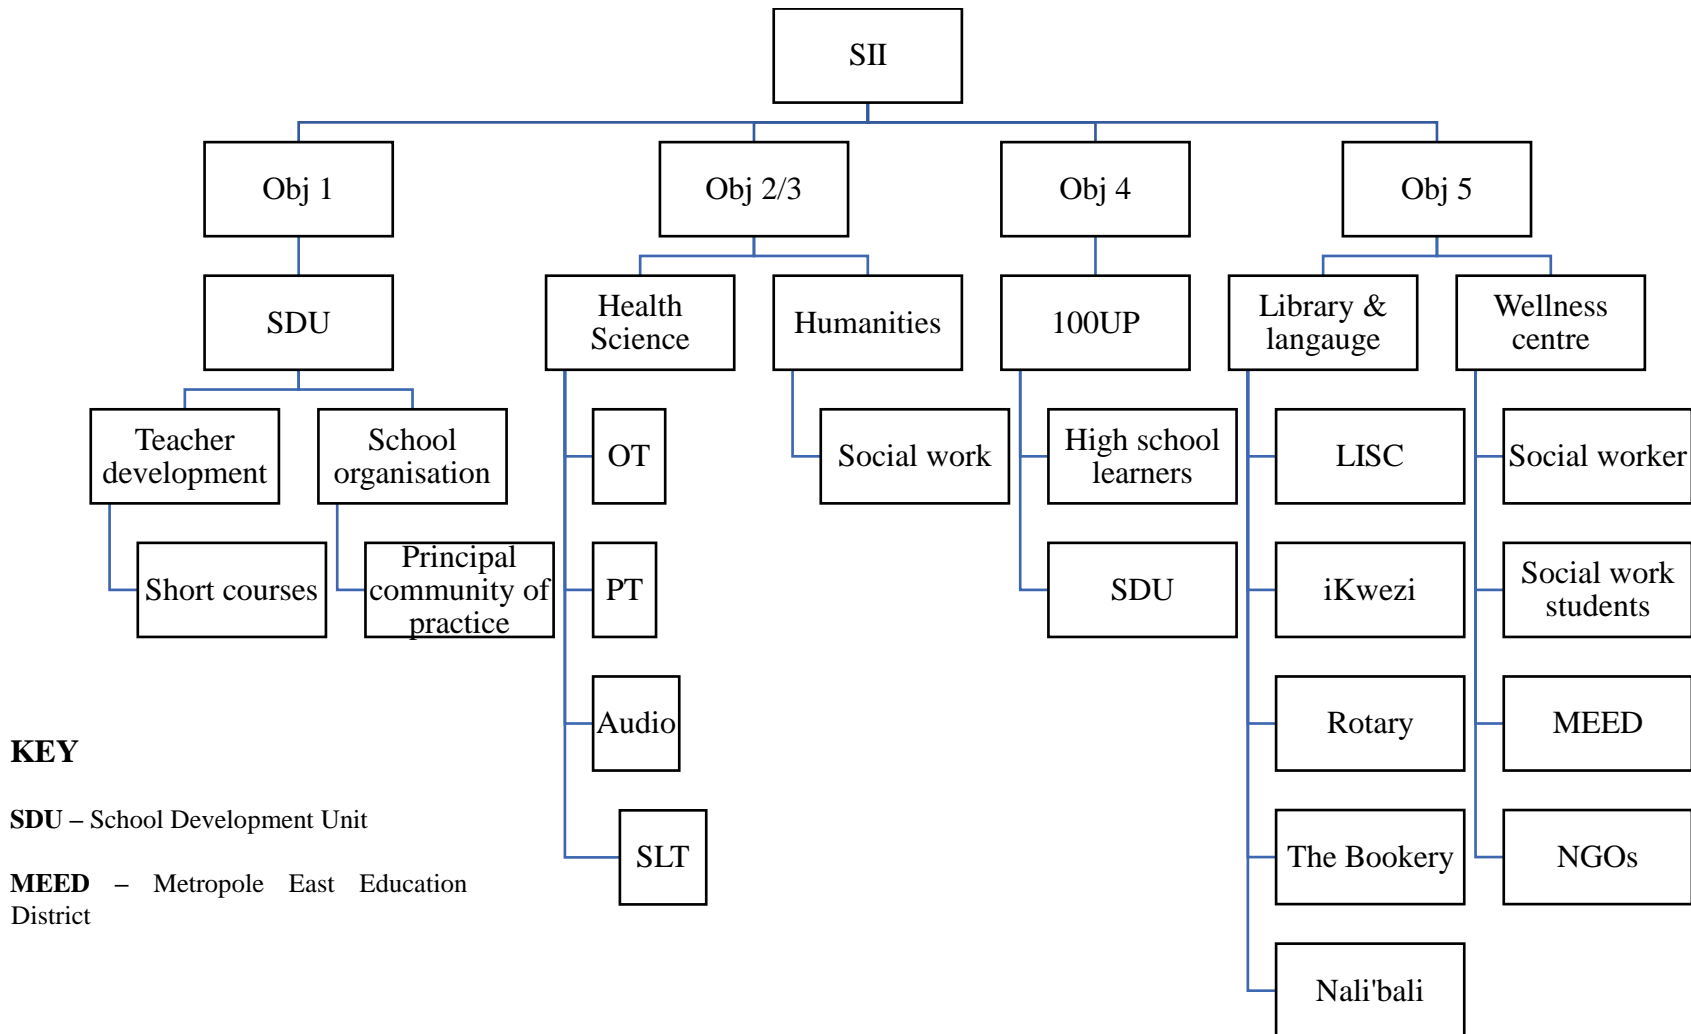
SII

Obj 1

Obj 2/3

Obj 4

Obj 5

SDU

Health Science

Humanities

100UP

Library & langauge

Wellness centre

Teacher development

School organisation

Short courses

Principal community of practice

OT

PT

Audio

SLT

Social work

High school learners

SDU

LISC

iKwezi

Rotary

The Bookery

Nali'bali

Social worker

Social work students

MEED

NGOs

KEY

**SDU** – School Development Unit

**MEED** – Metropole East Education District